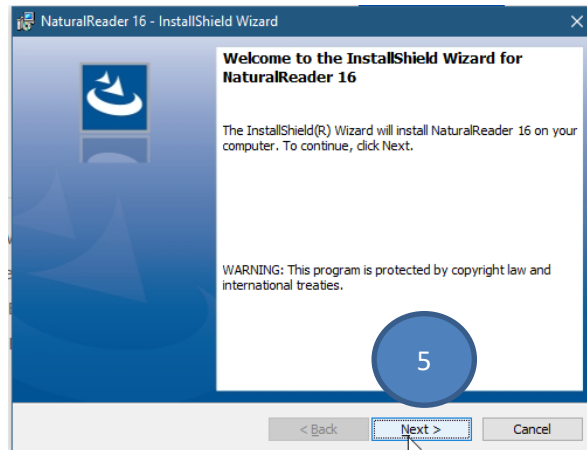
NaturalReader 16 - InstallShield Wizard

Welcome to the InstallShield Wizard for NaturalReader 16

The InstallShield(R) Wizard will install NaturalReader 16 on your computer. To continue, click Next.

WARNING: This program is protected by copyright law and international treaties.

5

< Back

Next >

Cancel